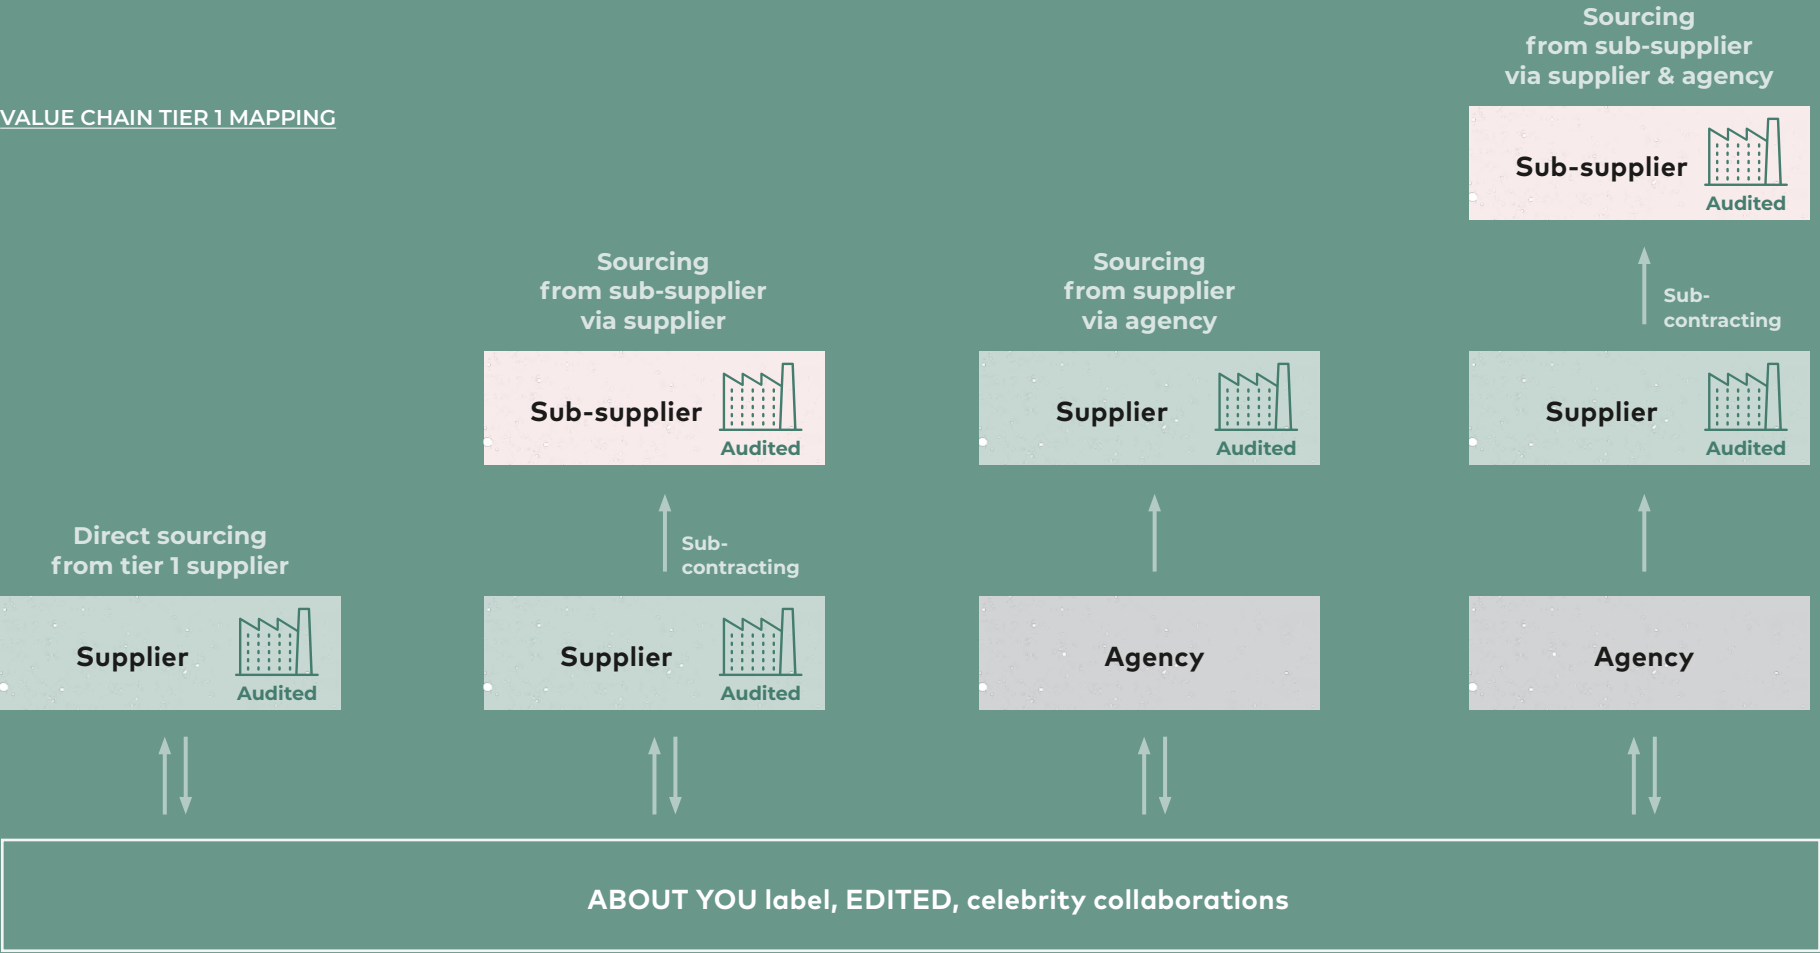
VALUE CHAIN TIER 1 MAPPING

Sourcing from sub-supplier via supplier & agency

Sub-supplier
Audited

Sub-contracting

Supplier
Audited

Agency

Sourcing from sub-supplier via supplier

Sub-supplier
Audited

Sub-contracting

Supplier
Audited

Sourcing from supplier via agency

Supplier
Audited

Agency

Direct sourcing from tier 1 supplier

Supplier
Audited

ABOUT YOU label, EDITED, celebrity collaborations